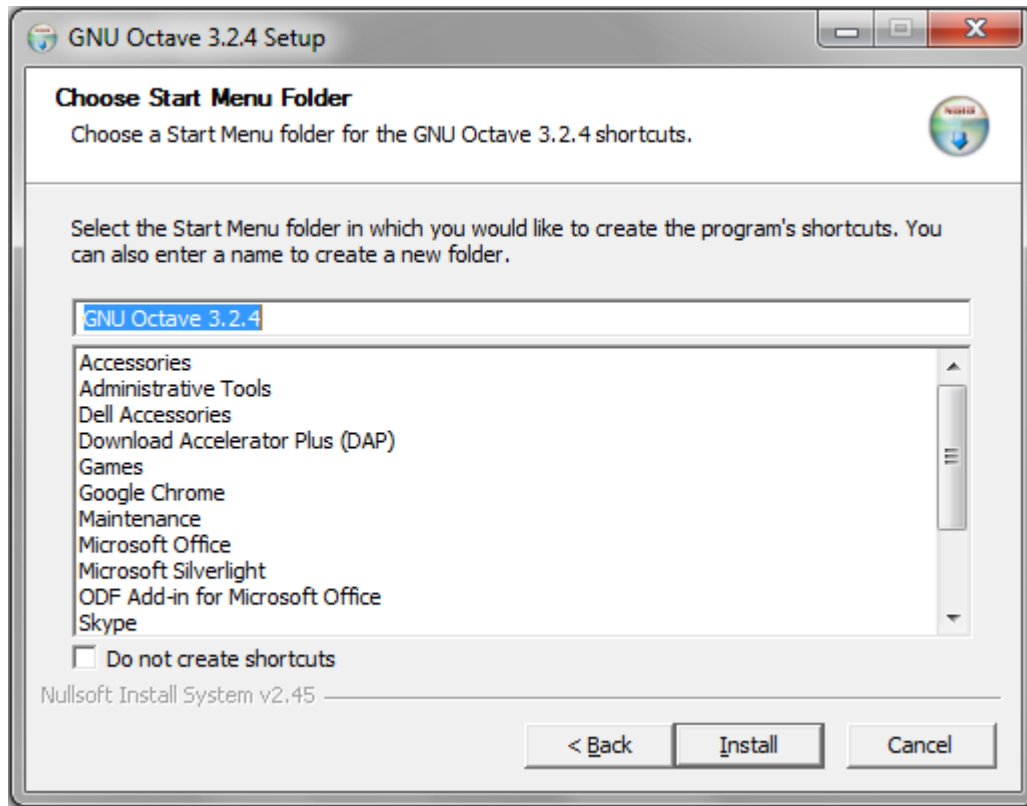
GNU Octave 3.2.4 Setup

Choose Start Menu Folder

Choose a Start Menu folder for the GNU Octave 3.2.4 shortcuts.

Select the Start Menu folder in which you would like to create the program's shortcuts. You can also enter a name to create a new folder.

GNU Octave 3.2.4

Accessories
Administrative Tools
Dell Accessories
Download Accelerator Plus (DAP)
Games
Google Chrome
Maintenance
Microsoft Office
Microsoft Silverlight
ODF Add-in for Microsoft Office
Skype

Do not create shortcuts

Nullsoft Install System v2.45

< Back Install Cancel